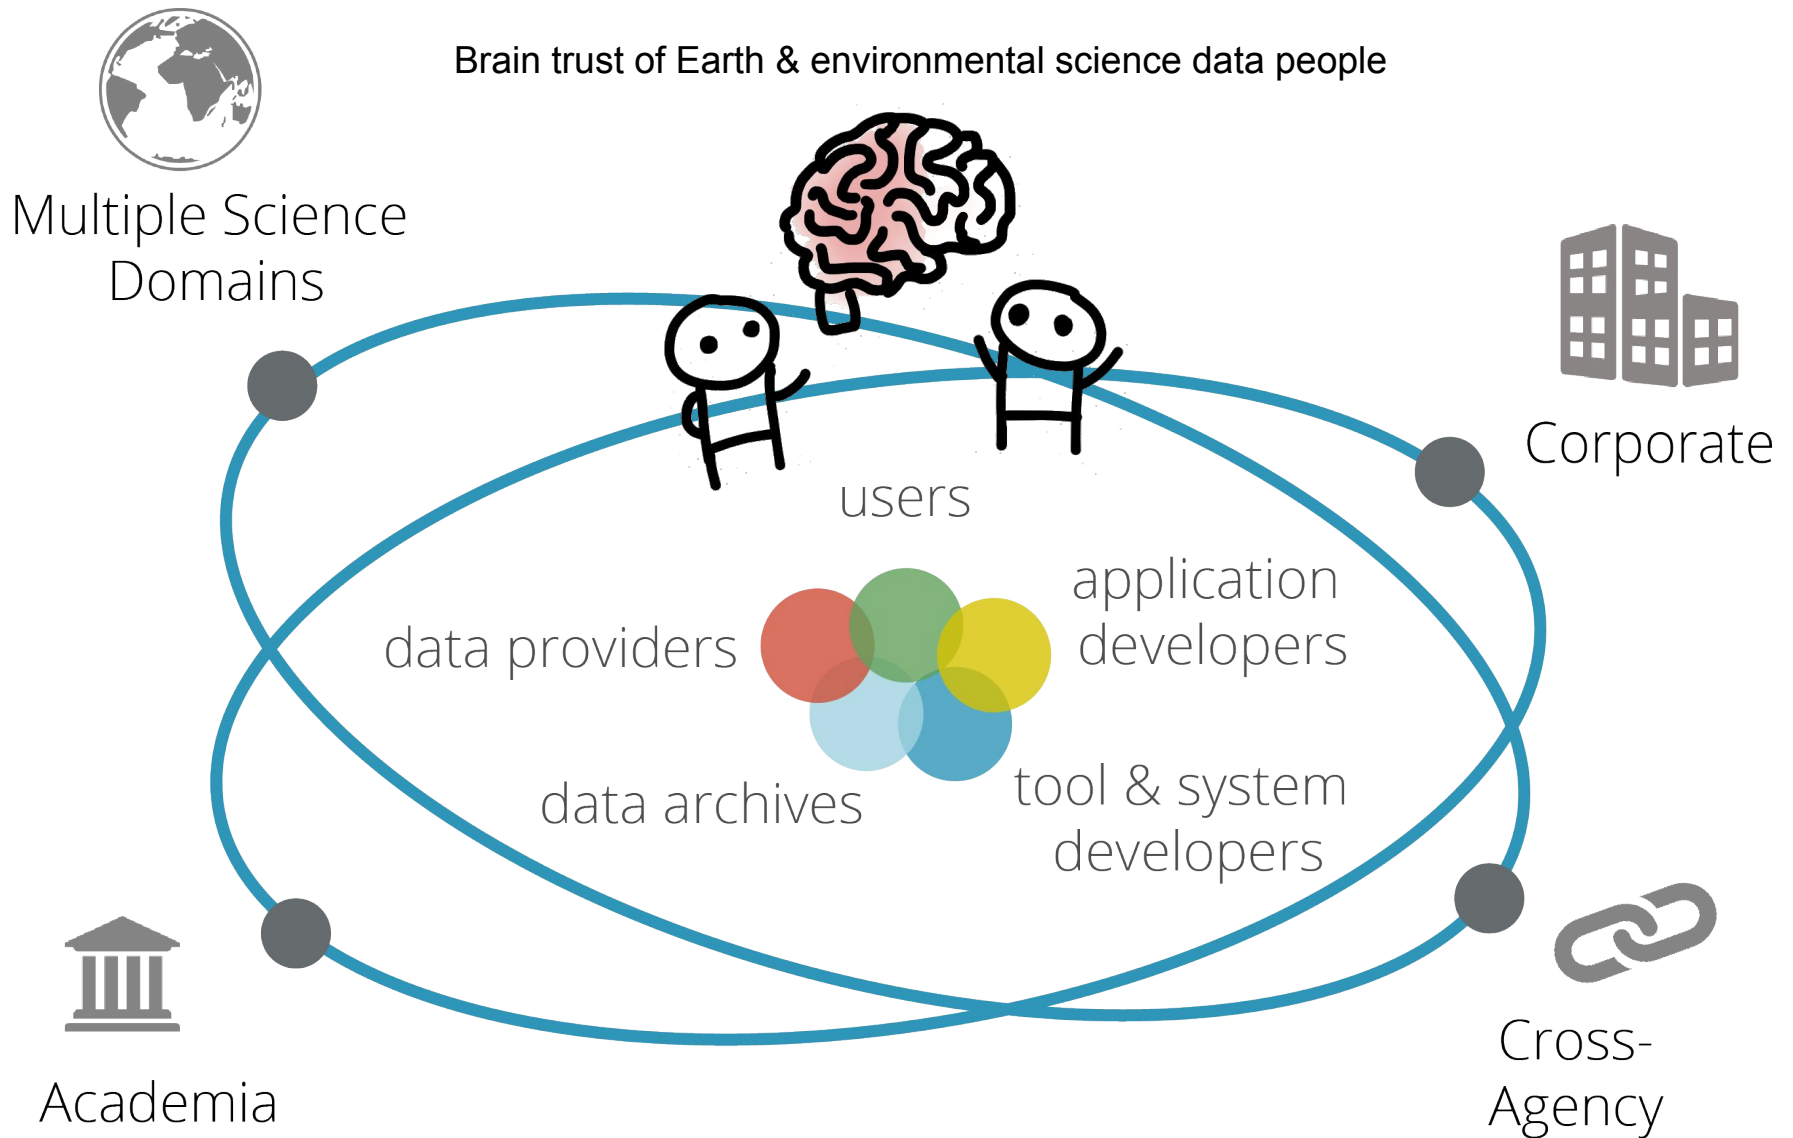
Brain trust of Earth & environmental science data people

Multiple Science Domains

Corporate

users

application developers

data providers

data archives

tool & system developers

Academia

Cross-Agency